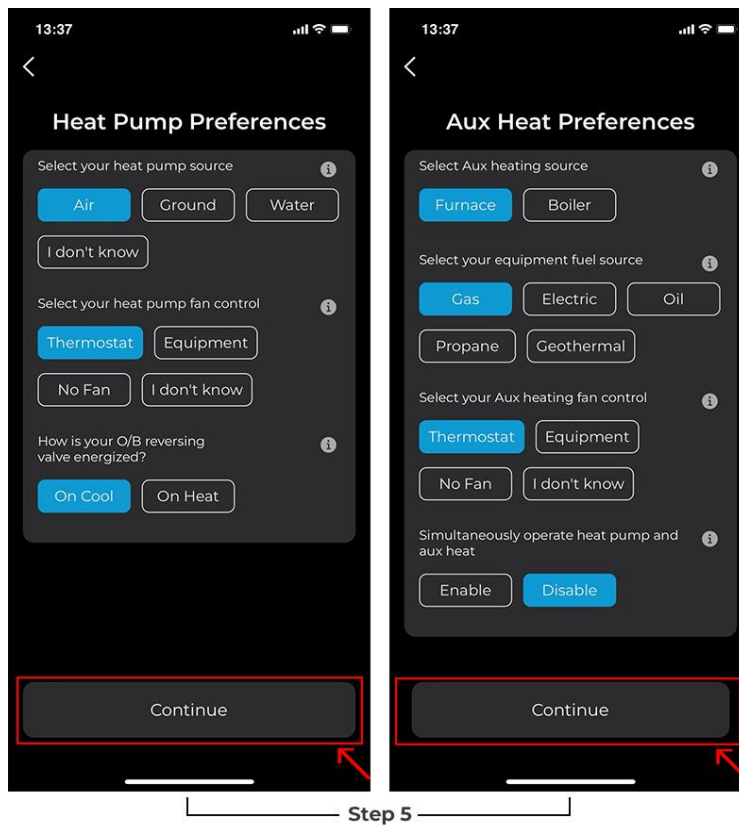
13:37

Heat Pump Preferences

Select your heat pump source

Air Ground Water

I don't know

Select your heat pump fan control

Thermostat Equipment

No Fan I don't know

How is your O/B reversing valve energized?

On Cool On Heat

Continue

13:37

Aux Heat Preferences

Select Aux heating source

Furnace Boiler

Select your equipment fuel source

Gas Electric Oil

Propane Geothermal

Select your Aux heating fan control

Thermostat Equipment

No Fan I don't know

Simultaneously operate heat pump and aux heat

Enable Disable

Continue

Step 5